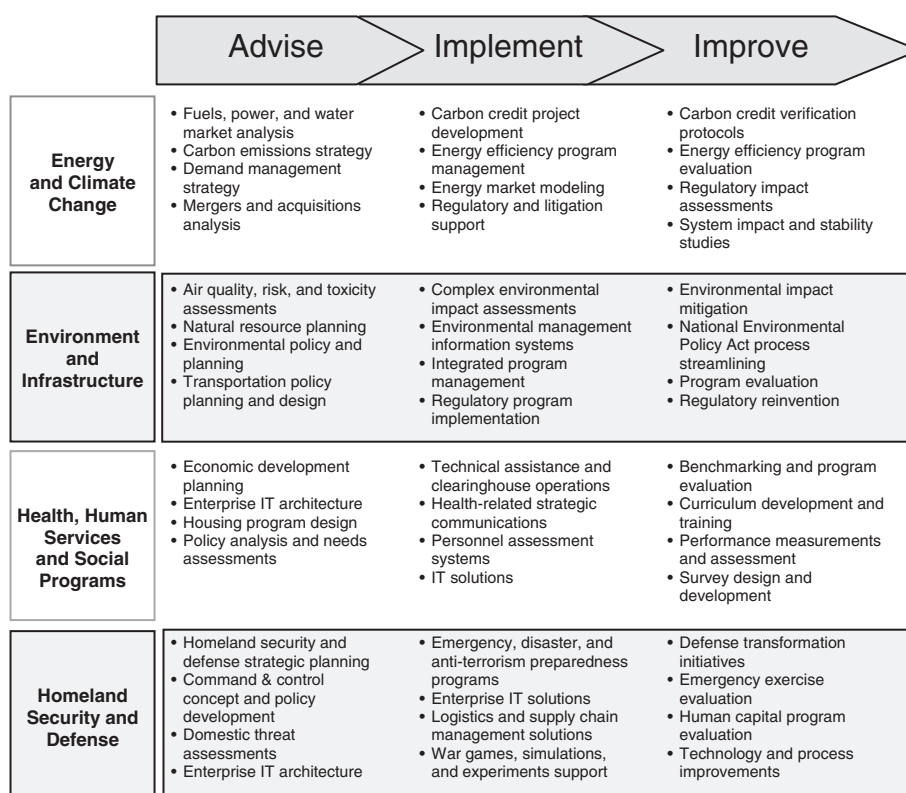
| | Advise | Implement | Improve |
|---|---|---|---|
| **Energy and Climate Change** | • Fuels, power, and water market analysis<br>• Carbon emissions strategy<br>• Demand management strategy<br>• Mergers and acquisitions analysis | • Carbon credit project development<br>• Energy efficiency program management<br>• Energy market modeling<br>• Regulatory and litigation support | • Carbon credit verification protocols<br>• Energy efficiency program evaluation<br>• Regulatory impact assessments<br>• System impact and stability studies |
| **Environment and Infrastructure** | • Air quality, risk, and toxicity assessments<br>• Natural resource planning<br>• Environmental policy and planning<br>• Transportation policy planning and design | • Complex environmental impact assessments<br>• Environmental management information systems<br>• Integrated program management<br>• Regulatory program implementation | • Environmental impact mitigation<br>• National Environmental Policy Act process streamlining<br>• Program evaluation<br>• Regulatory reinvention |
| **Health, Human Services and Social Programs** | • Economic development planning<br>• Enterprise IT architecture<br>• Housing program design<br>• Policy analysis and needs assessments | • Technical assistance and clearinghouse operations<br>• Health-related strategic communications<br>• Personnel assessment systems<br>• IT solutions | • Benchmarking and program evaluation<br>• Curriculum development and training<br>• Performance measurements and assessment<br>• Survey design and development |
| **Homeland Security and Defense** | • Homeland security and defense strategic planning<br>• Command & control concept and policy development<br>• Domestic threat assessments<br>• Enterprise IT architecture | • Emergency, disaster, and anti-terrorism preparedness programs<br>• Enterprise IT solutions<br>• Logistics and supply chain management solutions<br>• War games, simulations, and experiments support | • Defense transformation initiatives<br>• Emergency exercise evaluation<br>• Human capital program evaluation<br>• Technology and process improvements |